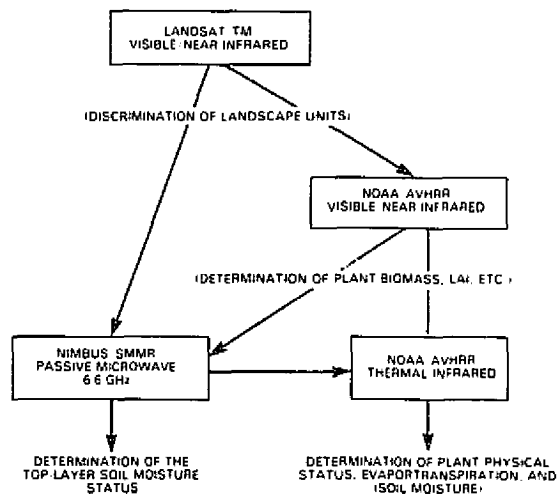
LANDSAT TM
VISIBLE NEAR INFRARED

(DISCRIMINATION OF LANDSCAPE UNITS)

NOAA AVHRR
VISIBLE NEAR INFRARED

(DETERMINATION OF PLANT BIOMASS, LAI, ETC.)

NIMBUS SMMR
PASSIVE MICROWAVE
6.6 GHz

NOAA AVHRR
THERMAL INFRARED

DETERMINATION OF THE TOP-LAYER SOIL MOISTURE STATUS

DETERMINATION OF PLANT PHYSICAL STATUS, EVAPORTRANSPIRATION, AND (SOIL MOISTURE)